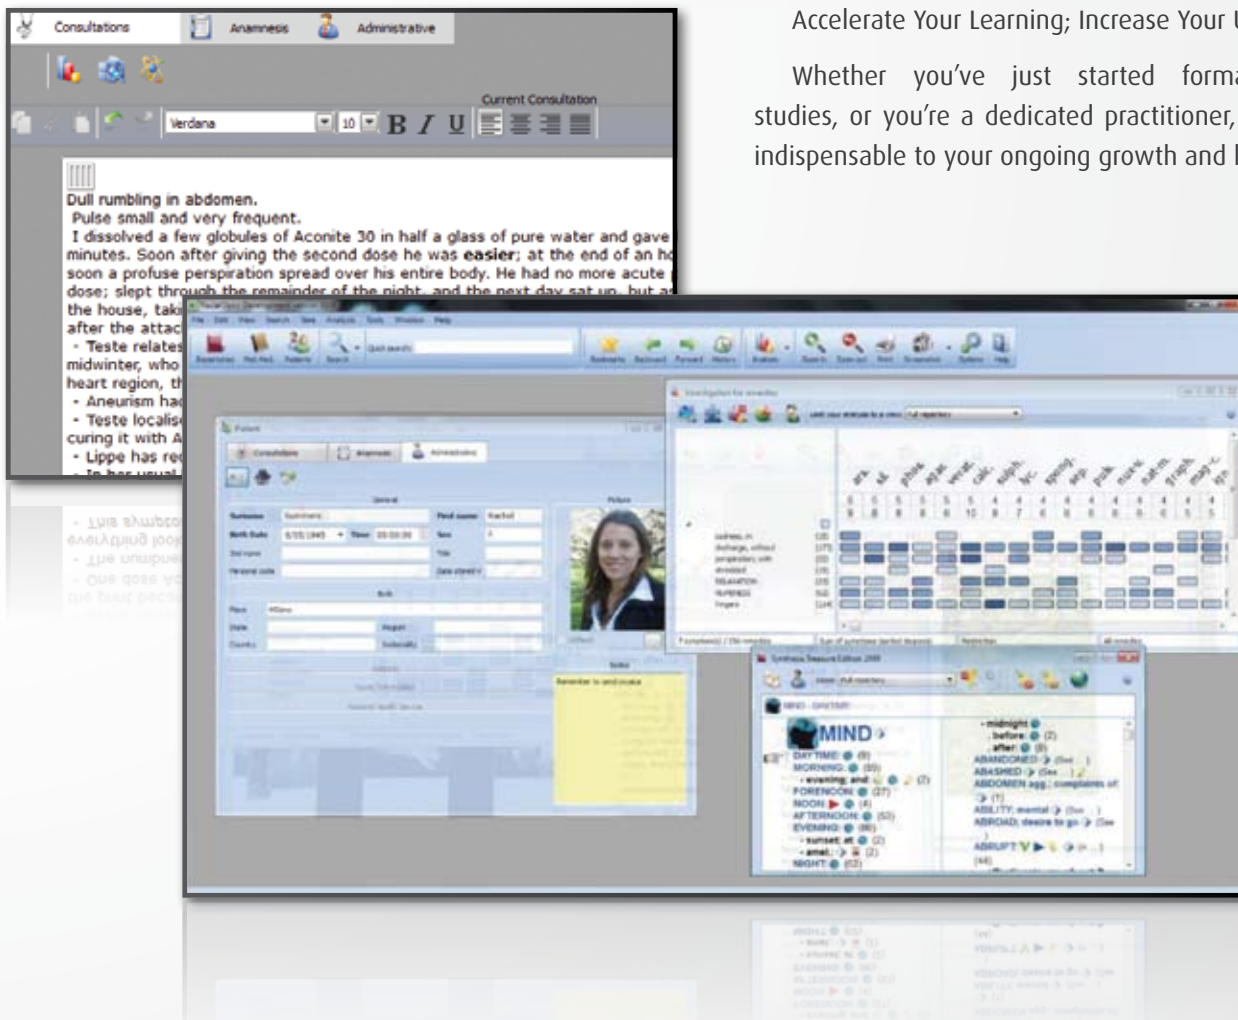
Consultations | Anamnesis | Administrative

Current Consultation

Verdana 10 B I U

Dull rumbling in abdomen.
Pulse small and very frequent.
I dissolved a few globules of Aconite 30 in half a glass of pure water and gave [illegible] minutes. Soon after giving the second dose he was **easier**; at the end of an ho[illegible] soon a profuse perspiration spread over his entire body. He had no more acute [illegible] dose; slept through the remainder of the night, and the next day sat up, but a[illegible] the house, taki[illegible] after the attac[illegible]
- Teste relates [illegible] midwinter, who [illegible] heart region, th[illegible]
- Aneurism ha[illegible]
- Teste localis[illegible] curing it with A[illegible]
- Lippe has re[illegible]
- In her usual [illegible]

Accelerate Your Learning; Increase Your U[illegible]

Whether you've just started forma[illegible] studies, or you're a dedicated practitioner, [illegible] indispensable to your ongoing growth and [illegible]

Patient

Consultations | Anamnesis | Administrative

General | Picture

Surname Summers | First name Rachel

Birth Place Milano

Remember to send invoice

MIND

DAYTIME
MORNING
- evening; and
FORENOON
NOON
AFTERNOON
EVENING
- sunset; at
- amel.
NIGHT

- midnight
- before
- after
ABANDONED
ABASHED
ABDOMEN agg.; complaints of
ABILITY; mental
ABROAD; desire to go
ABRUPT

Synthesis Treasure Edition 2009

ars. | sil. | phos. | arist. | verat. | calc. | sulph. | lyc. | spong. | sep. | puls. | nux-v. | nat-m. | graph. | mag-c. | ign.